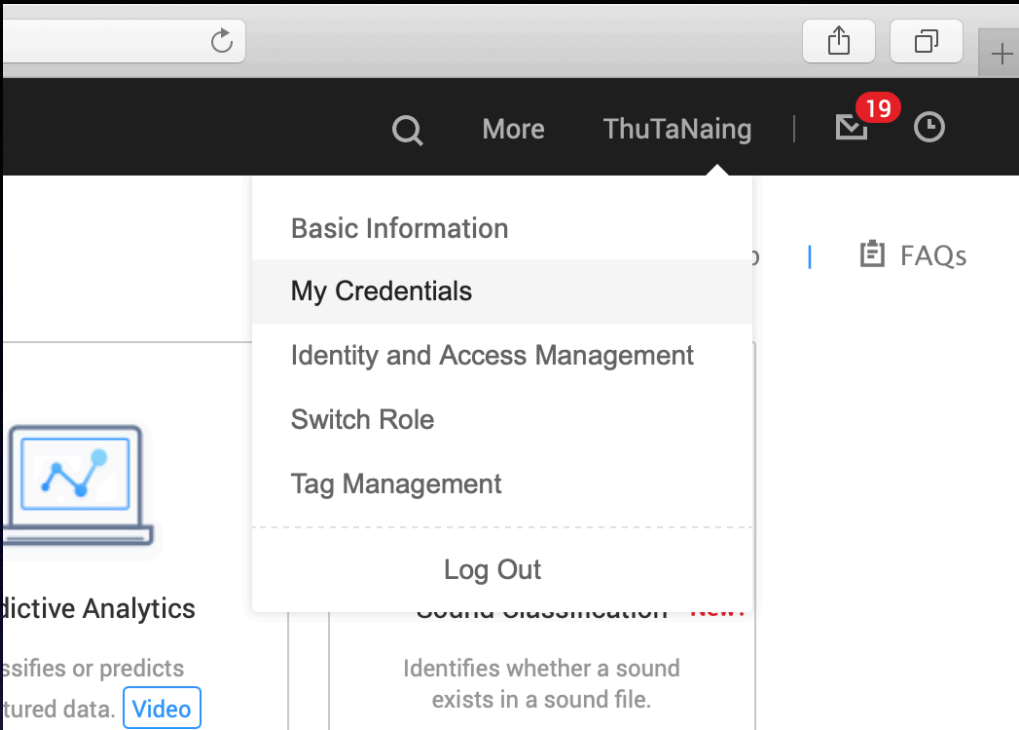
More ThuTaNaing 19

Basic Information
My Credentials
Identity and Access Management
Switch Role
Tag Management
Log Out

FAQs

dictive Analytics
ssifies or predicts
tured data. Video

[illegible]
Identifies whether a sound exists in a sound file.